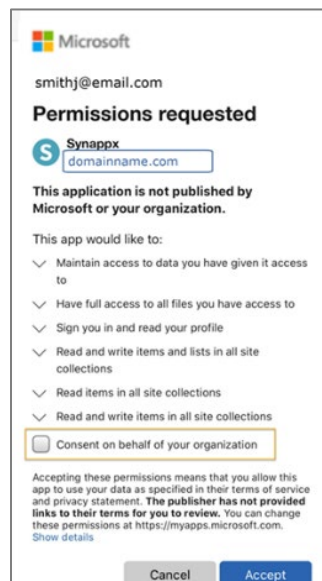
Microsoft

smithj@email.com

Permissions requested

S Synappx
domainname.com

This application is not published by Microsoft or your organization.

This app would like to:

Maintain access to data you have given it access to

Have full access to all files you have access to

Sign you in and read your profile

Read and write items and lists in all site collections

Read items in all site collections

Read and write items in all site collections

Consent on behalf of your organization

Accepting these permissions means that you allow this app to use your data as specified in their terms of service and privacy statement. **The publisher has not provided links to their terms for you to review.** You can change these permissions at https://myapps.microsoft.com. Show details

Cancel Accept